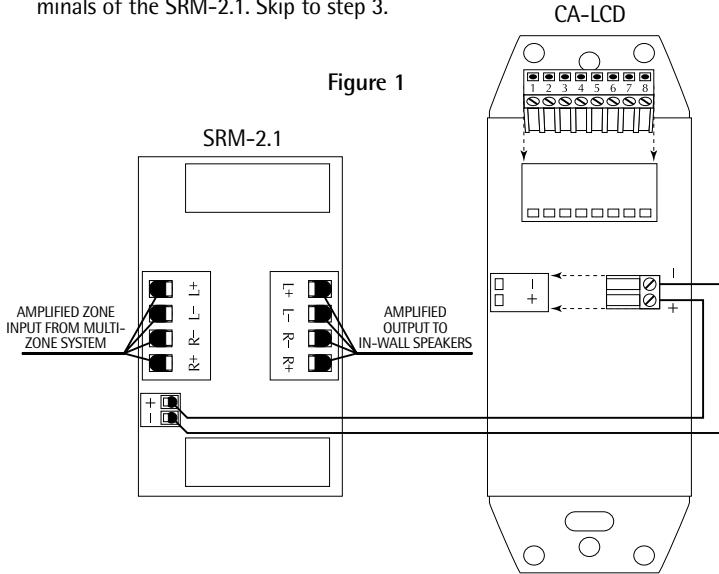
minals of the SRM-2.1. Skip to step 3.

CA-LCD

Figure 1

SRM-2.1

1 2 3 4 5 6 7 8

AMPLIFIED ZONE INPUT FROM MULTI-ZONE SYSTEM

L+
L–
R–
R+

L+
L–
R–
R+

AMPLIFIED OUTPUT TO IN-WALL SPEAKERS

–
+

–
+

+
–